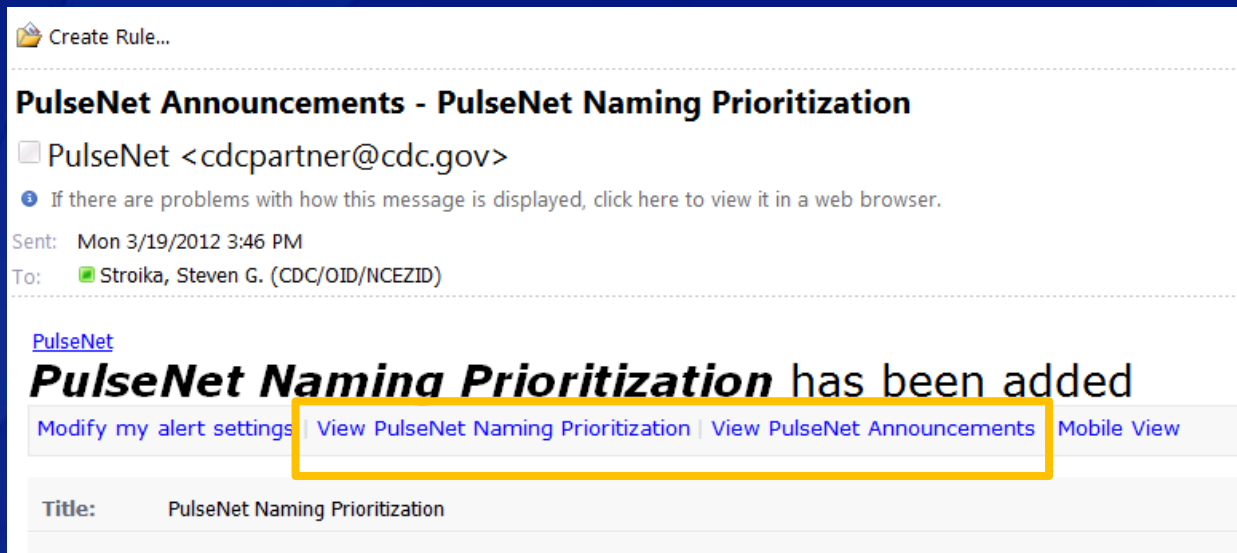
Create Rule...

PulseNet Announcements - PulseNet Naming Prioritization

PulseNet <cdcpartner@cdc.gov>

If there are problems with how this message is displayed, click here to view it in a web browser.

Sent: Mon 3/19/2012 3:46 PM
To: Stroika, Steven G. (CDC/OID/NCEZID)

PulseNet

PulseNet Naming Prioritization has been added

Modify my alert settings | View PulseNet Naming Prioritization | View PulseNet Announcements | Mobile View

Title: PulseNet Naming Prioritization